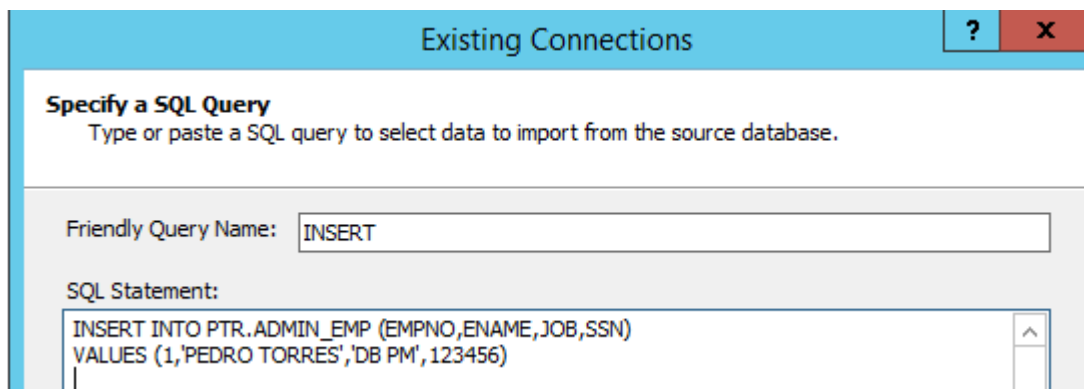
Existing Connections

?

x

Specify a SQL Query

Type or paste a SQL query to select data to import from the source database.

Friendly Query Name: INSERT

SQL Statement:

INSERT INTO PTR.ADMIN_EMP (EMPNO,ENAME,JOB,SSN)
VALUES (1,'PEDRO TORRES','DB PM',123456)